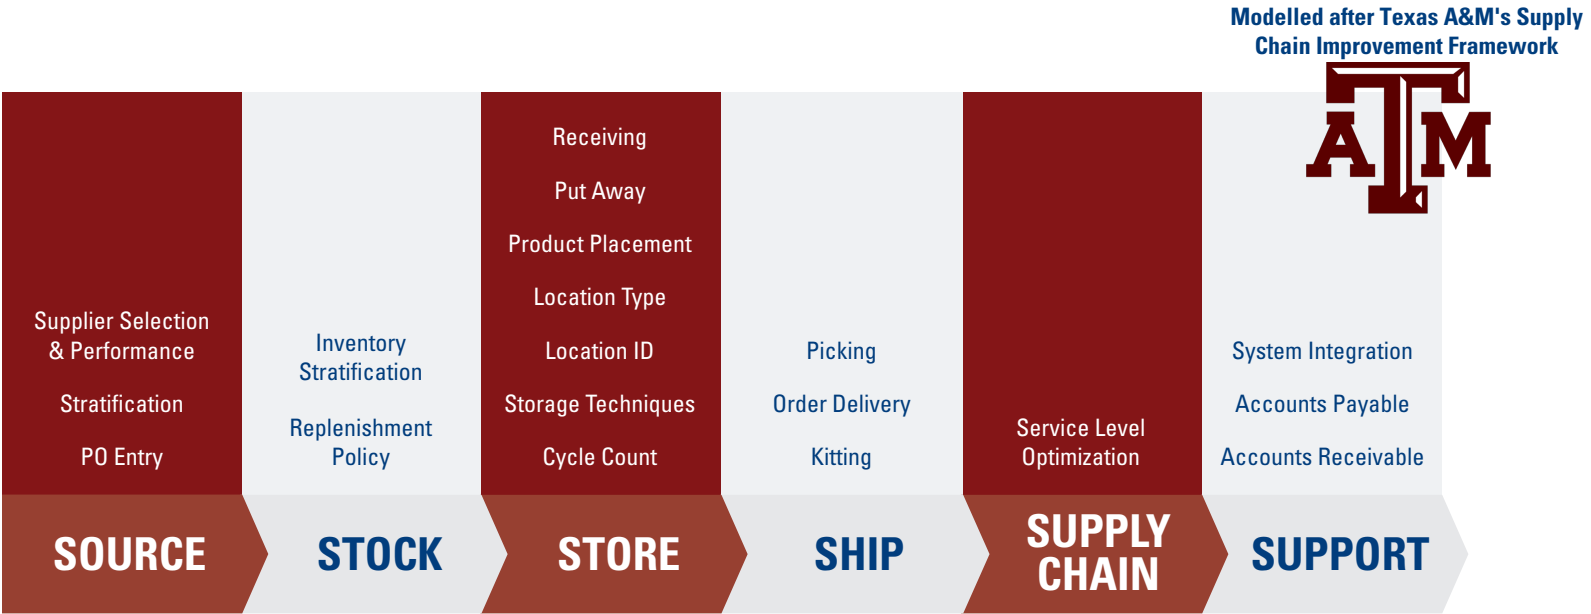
Modelled after Texas A&M's Supply Chain Improvement Framework

ATM

Supplier Selection & Performance

Stratification

PO Entry

SOURCE

Inventory Stratification

Replenishment Policy

STOCK

Receiving

Put Away

Product Placement

Location Type

Location ID

Storage Techniques

Cycle Count

STORE

Picking

Order Delivery

Kitting

SHIP

Service Level Optimization

SUPPLY CHAIN

System Integration

Accounts Payable

Accounts Receivable

SUPPORT